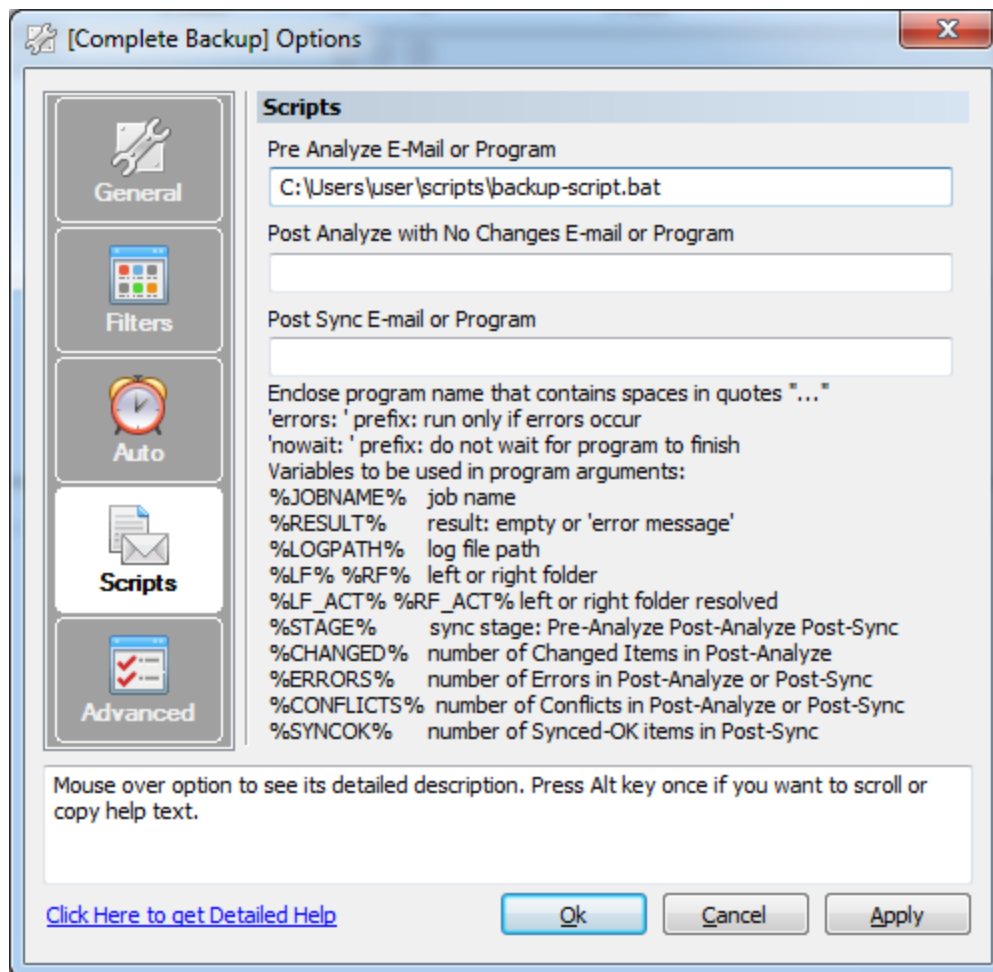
[Complete Backup] Options

General
Filters
Auto
Scripts
Advanced

Scripts

Pre Analyze E-Mail or Program
C:\Users\user\scripts\backup-script.bat

Post Analyze with No Changes E-mail or Program

Post Sync E-mail or Program

Enclose program name that contains spaces in quotes "..."
'errors: ' prefix: run only if errors occur
'nowait: ' prefix: do not wait for program to finish
Variables to be used in program arguments:
%JOBNAME% job name
%RESULT% result: empty or 'error message'
%LOGPATH% log file path
%LF% %RF% left or right folder
%LF_ACT% %RF_ACT% left or right folder resolved
%STAGE% sync stage: Pre-Analyze Post-Analyze Post-Sync
%CHANGED% number of Changed Items in Post-Analyze
%ERRORS% number of Errors in Post-Analyze or Post-Sync
%CONFLICTS% number of Conflicts in Post-Analyze or Post-Sync
%SYNCOK% number of Synced-OK items in Post-Sync

Mouse over option to see its detailed description. Press Alt key once if you want to scroll or copy help text.

Click Here to get Detailed Help
Ok
Cancel
Apply